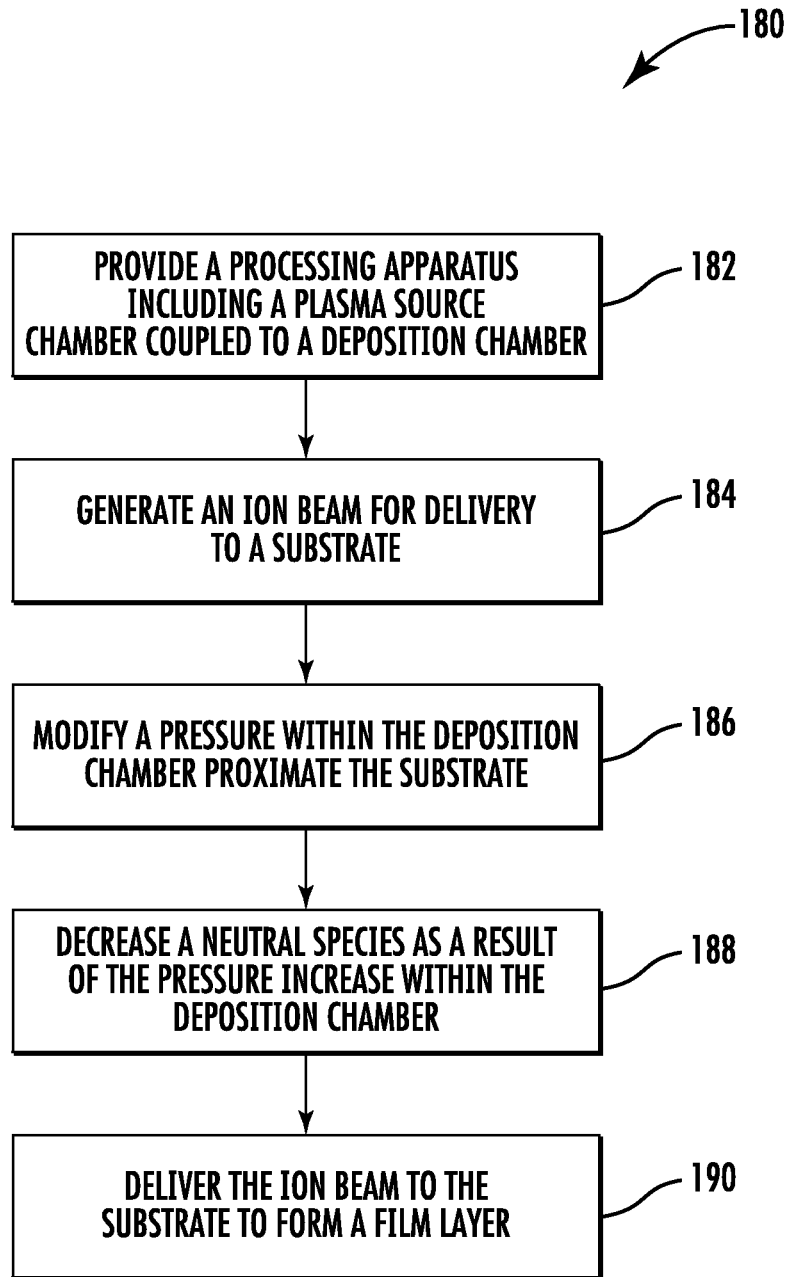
180

PROVIDE A PROCESSING APPARATUS INCLUDING A PLASMA SOURCE CHAMBER COUPLED TO A DEPOSITION CHAMBER

182

GENERATE AN ION BEAM FOR DELIVERY TO A SUBSTRATE

184

MODIFY A PRESSURE WITHIN THE DEPOSITION CHAMBER PROXIMATE THE SUBSTRATE

186

DECREASE A NEUTRAL SPECIES AS A RESULT OF THE PRESSURE INCREASE WITHIN THE DEPOSITION CHAMBER

188

DELIVER THE ION BEAM TO THE SUBSTRATE TO FORM A FILM LAYER

190